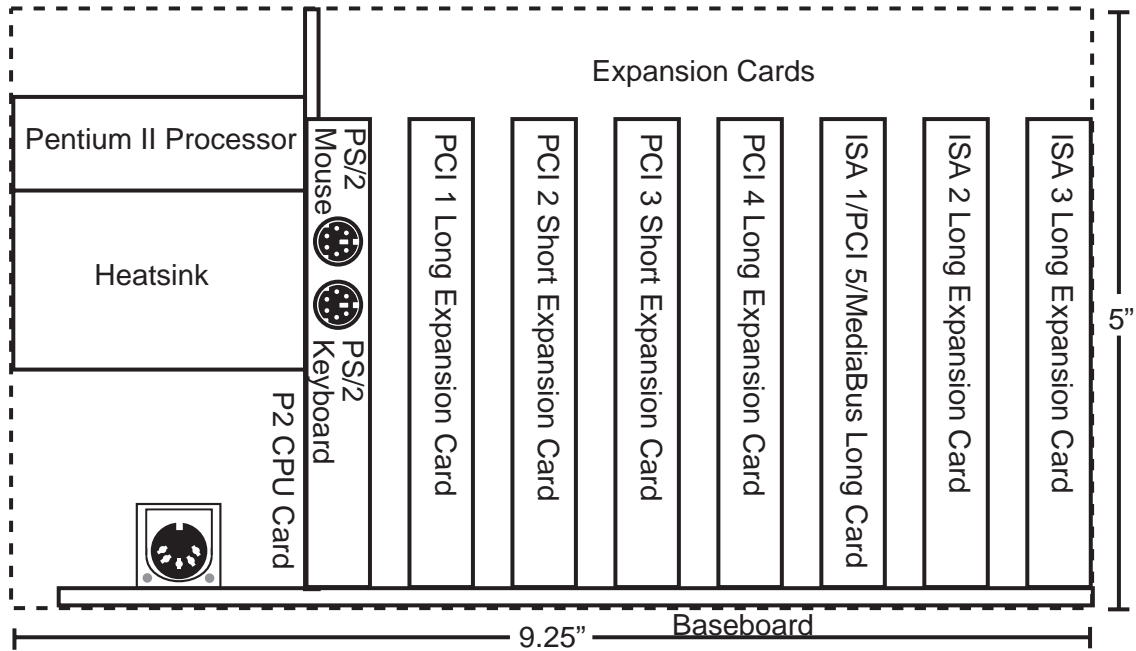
Expansion Cards

Pentium II Processor

Heatsink

PS/2 Mouse

PS/2 Keyboard

P2 CPU Card

PCI 1 Long Expansion Card

PCI 2 Short Expansion Card

PCI 3 Short Expansion Card

PCI 4 Long Expansion Card

ISA 1/PCI 5/MediaBus Long Card

ISA 2 Long Expansion Card

ISA 3 Long Expansion Card

5"

9.25"

Baseboard